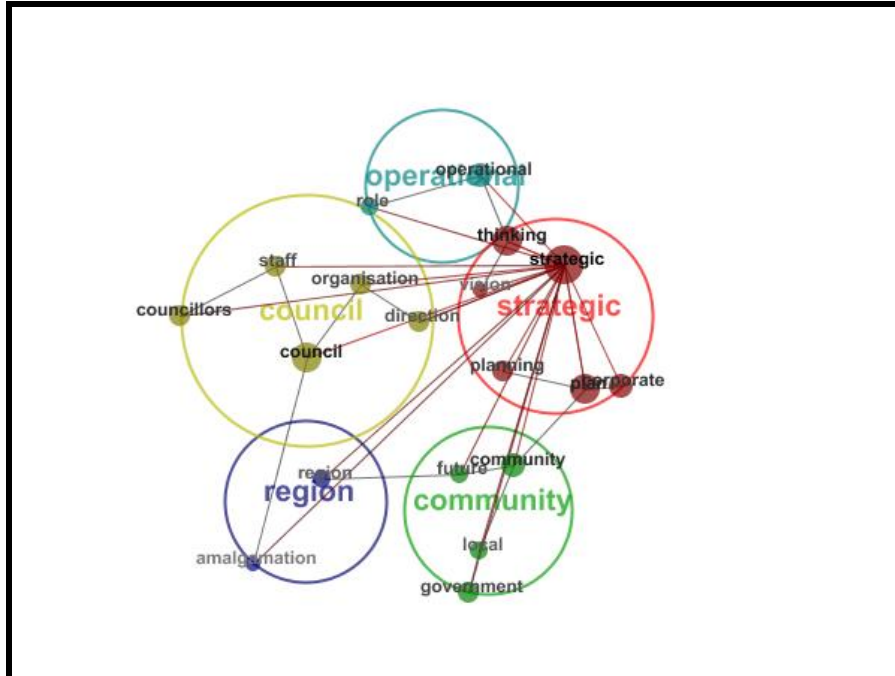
operational
operational
role
thinking
strategic
staff
organisation
vision
councillors
council
direction
strategic
council
planning
plan
corporate
region
future
community
region
community
local
amalgamation
government